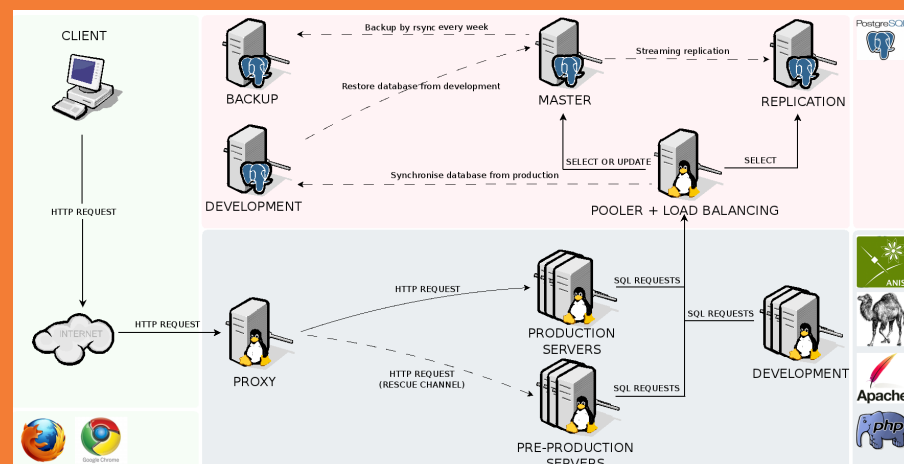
CLIENT

HTTP REQUEST

INTERNET

HTTP REQUEST

Google Chrome

Backup by rsync every week

BACKUP

Restore database from development

MASTER

Streaming replication

REPLICATION

DEVELOPMENT

Synchronise database from production

SELECT OR UPDATE

SELECT

POOLER + LOAD BALANCING

PostgreSQL

HTTP REQUEST

PROXY

HTTP REQUEST (RESCUE CHANNEL)

SQL REQUESTS

PRODUCTION SERVERS

SQL REQUESTS

DEVELOPMENT

SQL REQUESTS

PRE-PRODUCTION SERVERS

ANS

Apache

php